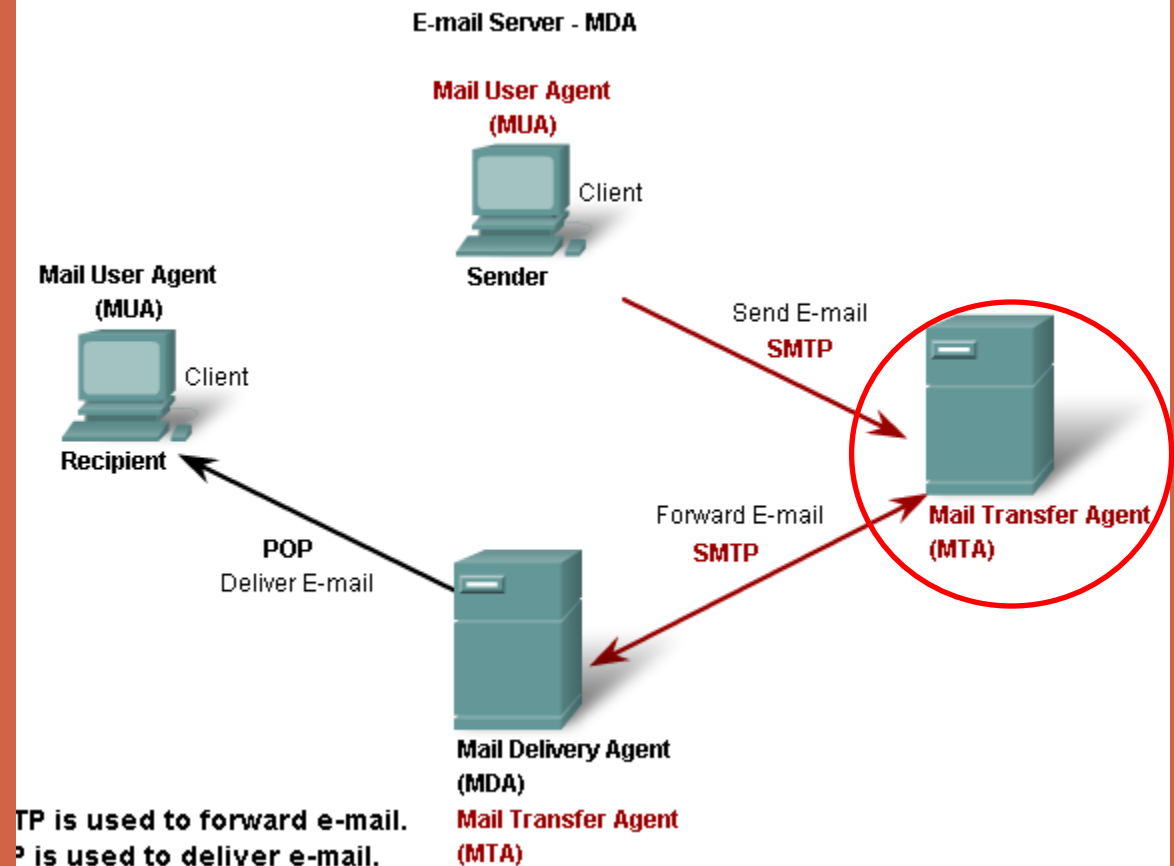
E-mail Server - MDA

Mail User Agent
(MUA)

Client

Sender

Mail User Agent
(MUA)

Client

Recipient

Send E-mail
SMTP

Mail Transfer Agent
(MTA)

Forward E-mail
SMTP

POP
Deliver E-mail

Mail Delivery Agent
(MDA)
Mail Transfer Agent
(MTA)

TP is used to forward e-mail.
P is used to deliver e-mail.